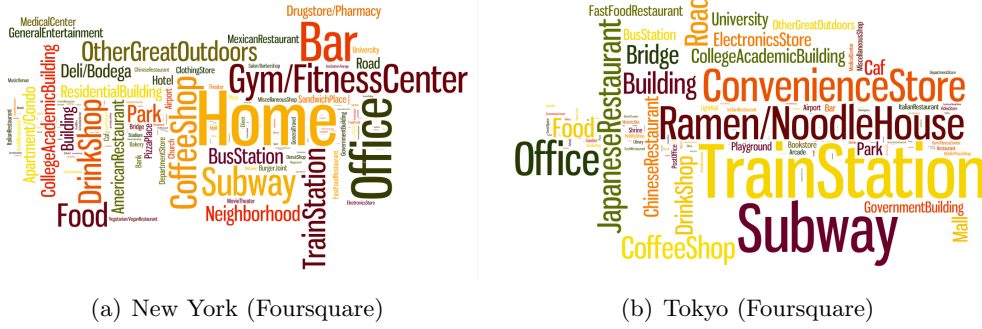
MedicalCenter
GeneralEntertainment
Drugstore/Pharmacy
MexicanRestaurant
Bar
OtherGreatOutdoors
University
Deli/Bodega
Hotel
Gym/FitnessCenter
ResidentialBuilding
CollegeAcademicBuilding
Apartment/Condo
Building
Park
Home
Office
DrinkShop
CoffeeShop
AmericanRestaurant
BusStation
SandwichPlace
PizzaPlace
ClothingStore
Road
Subway
Food
Neighborhood
TrainStation
BurgerJoint
GovernmentBuilding
Airport
Church
DepartmentStore
MovieTheater
ElectronicsStore

(a) New York (Foursquare)

FastFoodRestaurant
Road
University
OtherGreatOutdoors
BusStation
ElectronicsStore
Bridge
CollegeAcademicBuilding
Building
Caf
ConvenienceStore
Food
Ramen/NoodleHouse
Office
JapaneseRestaurant
ChineseRestaurant
DrinkShop
Airport
Bar
ItalianRestaurant
Shrine
Playground
Bookstore
Park
TrainStation
GovernmentBuilding
Subway
CoffeeShop
Mall
DepartmentStore
Arcade

(b) Tokyo (Foursquare)